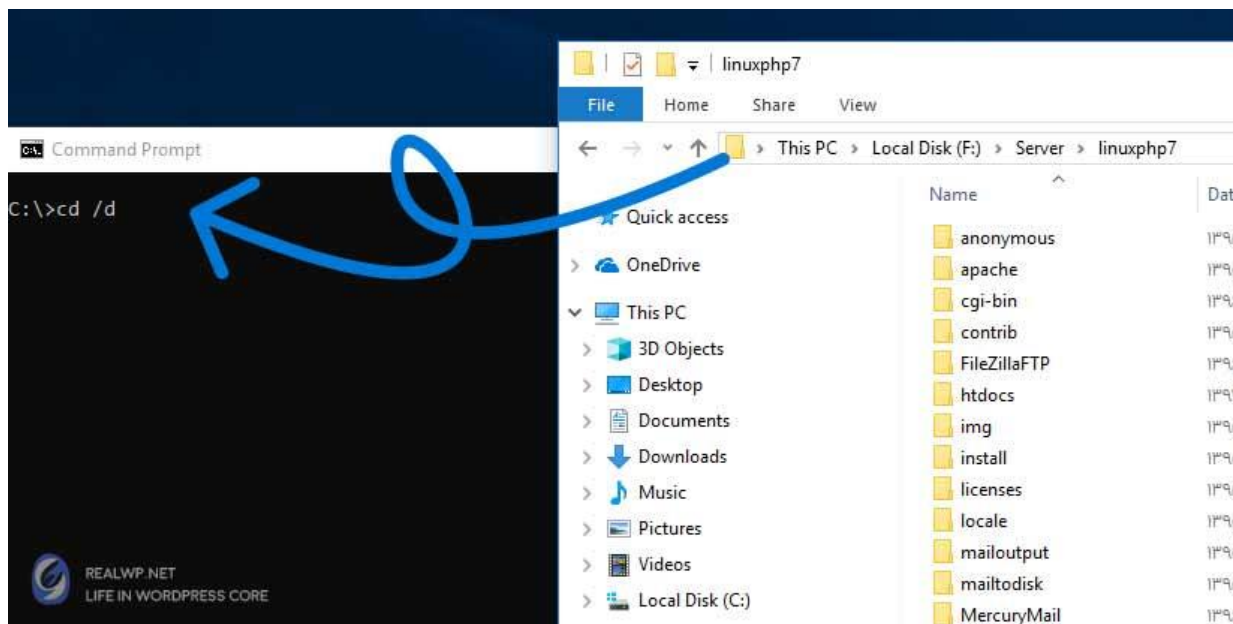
linuxphp7

File Home Share View

This PC > Local Disk (F:) > Server > linuxphp7

Command Prompt

C:\>cd /d

Quick access
OneDrive
This PC
3D Objects
Desktop
Documents
Downloads
Music
Pictures
Videos
Local Disk (C:)

| Name | Dat |
|---|---|
| anonymous | ۱۳۹ |
| apache | ۱۳۹ |
| cgi-bin | ۱۳۹ |
| contrib | ۱۳۹ |
| FileZillaFTP | ۱۳۹ |
| htdocs | ۱۳۹ |
| img | ۱۳۹ |
| install | ۱۳۹ |
| licenses | ۱۳۹ |
| locale | ۱۳۹ |
| mailoutput | ۱۳۹ |
| mailtodisk | ۱۳۹ |
| MercuryMail | ۱۳۹ |

REALWP.NET
LIFE IN WORDPRESS CORE